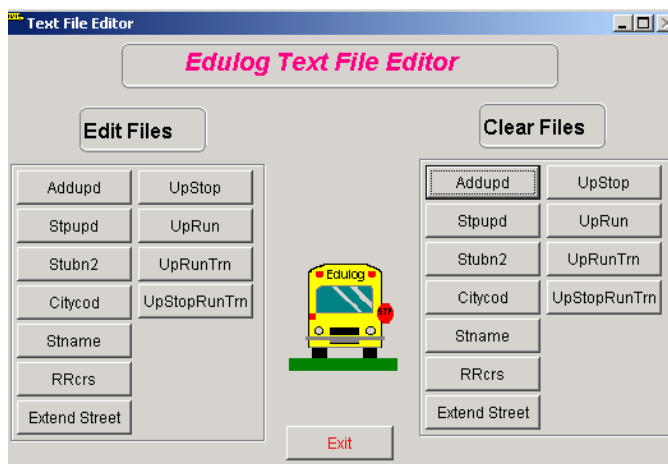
Text File Editor

Edulog Text File Editor

Edit Files

Addupd
Stpupd
Stubn2
Citycod
Stname
RRcrs
Extend Street

UpStop
UpRun
UpRunTrn
UpStopRunTrn

Edulog
STP

Clear Files

Addupd
Stpupd
Stubn2
Citycod
Stname
RRcrs
Extend Street

UpStop
UpRun
UpRunTrn
UpStopRunTrn

Exit